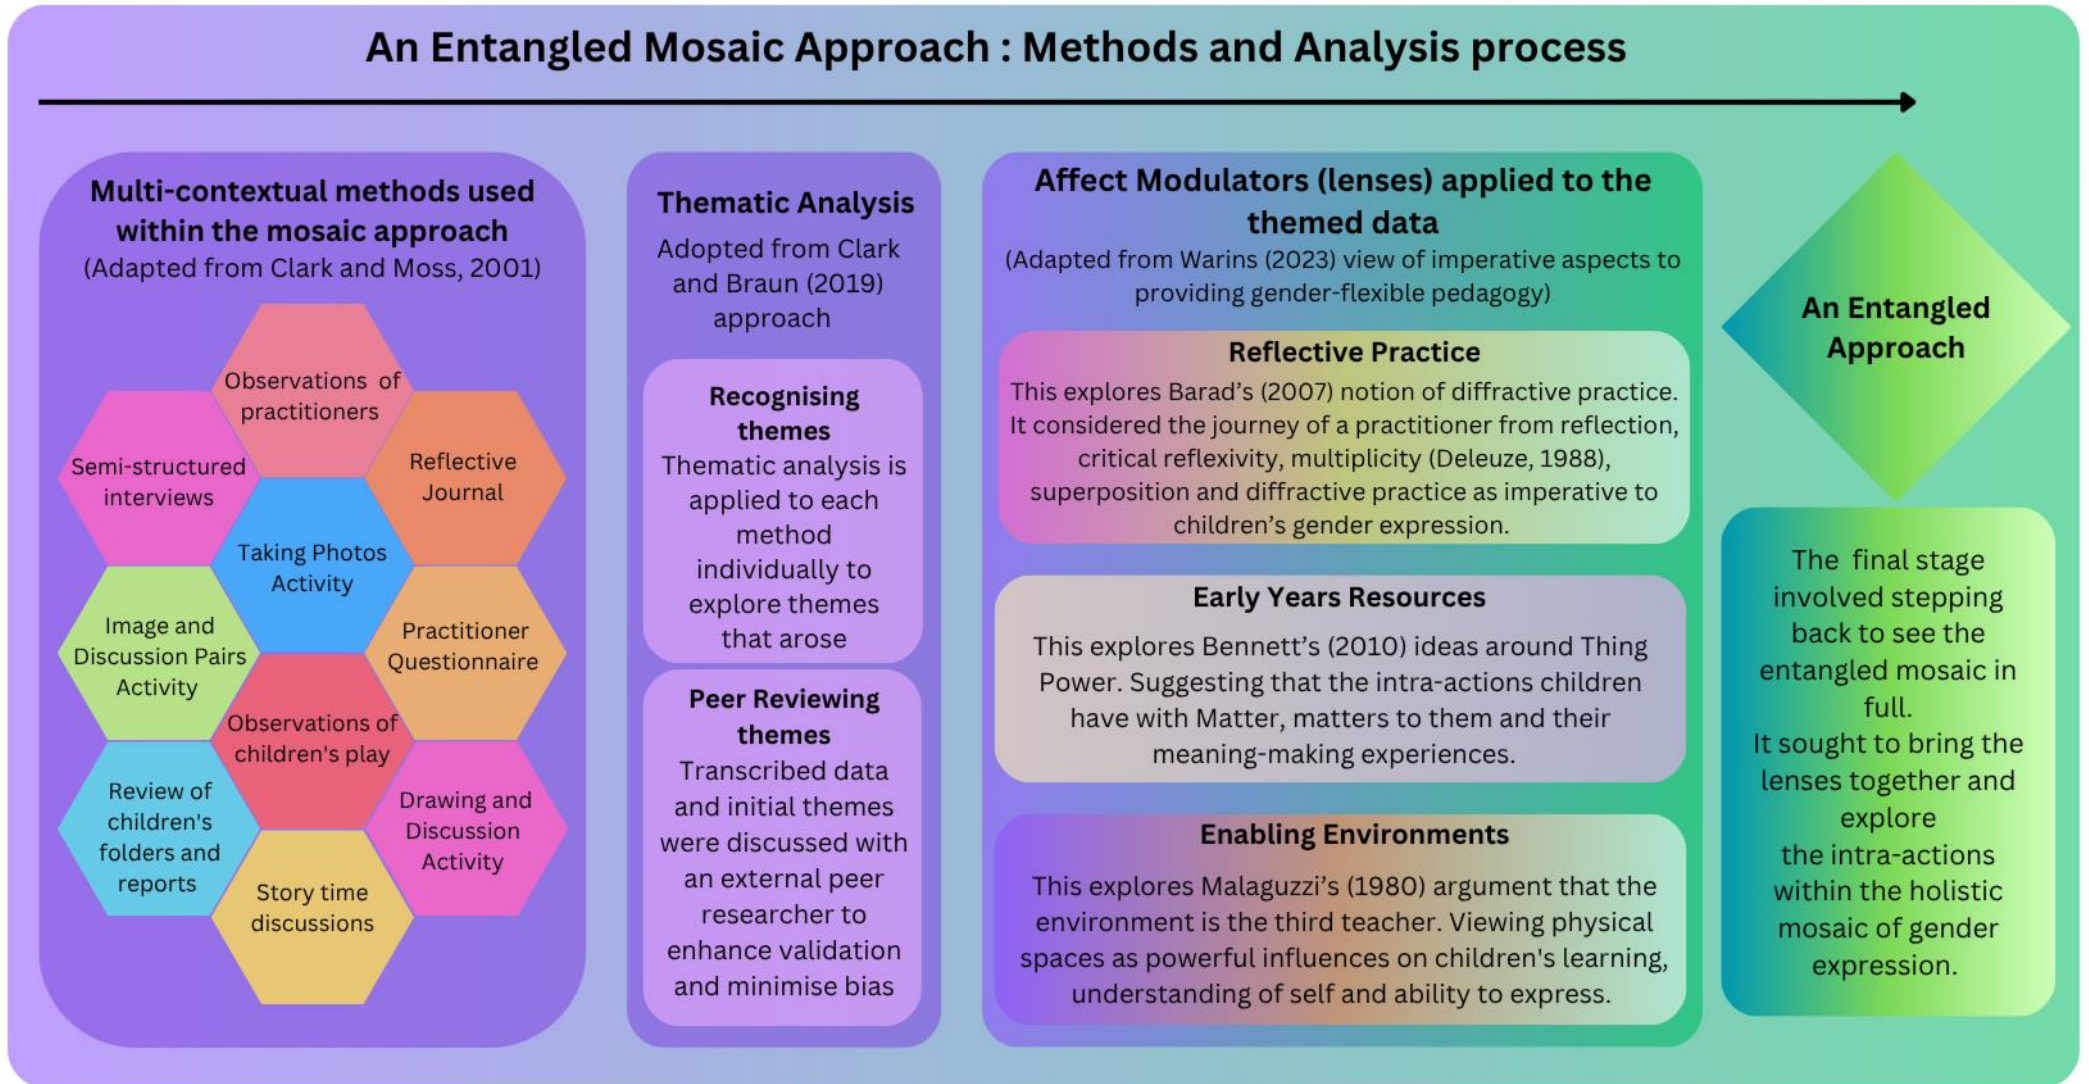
An Entangled Mosaic Approach : Methods and Analysis process

Multi-contextual methods used within the mosaic approach
(Adapted from Clark and Moss, 2001)

Observations of practitioners

Semi-structured interviews

Reflective Journal

Taking Photos Activity

Image and Discussion Pairs Activity

Practitioner Questionnaire

Observations of children's play

Review of children's folders and reports

Drawing and Discussion Activity

Story time discussions

Thematic Analysis
Adopted from Clark and Braun (2019) approach

Recognising themes
Thematic analysis is applied to each method individually to explore themes that arose

Peer Reviewing themes
Transcribed data and initial themes were discussed with an external peer researcher to enhance validation and minimise bias

Affect Modulators (lenses) applied to the themed data
(Adapted from Warins (2023) view of imperative aspects to providing gender-flexible pedagogy)

Reflective Practice
This explores Barad's (2007) notion of diffractive practice. It considered the journey of a practitioner from reflection, critical reflexivity, multiplicity (Deleuze, 1988), superposition and diffractive practice as imperative to children's gender expression.

Early Years Resources
This explores Bennett's (2010) ideas around Thing Power. Suggesting that the intra-actions children have with Matter, matters to them and their meaning-making experiences.

Enabling Environments
This explores Malaguzzi's (1980) argument that the environment is the third teacher. Viewing physical spaces as powerful influences on children's learning, understanding of self and ability to express.

An Entangled Approach

The final stage involved stepping back to see the entangled mosaic in full.
It sought to bring the lenses together and explore the intra-actions within the holistic mosaic of gender expression.